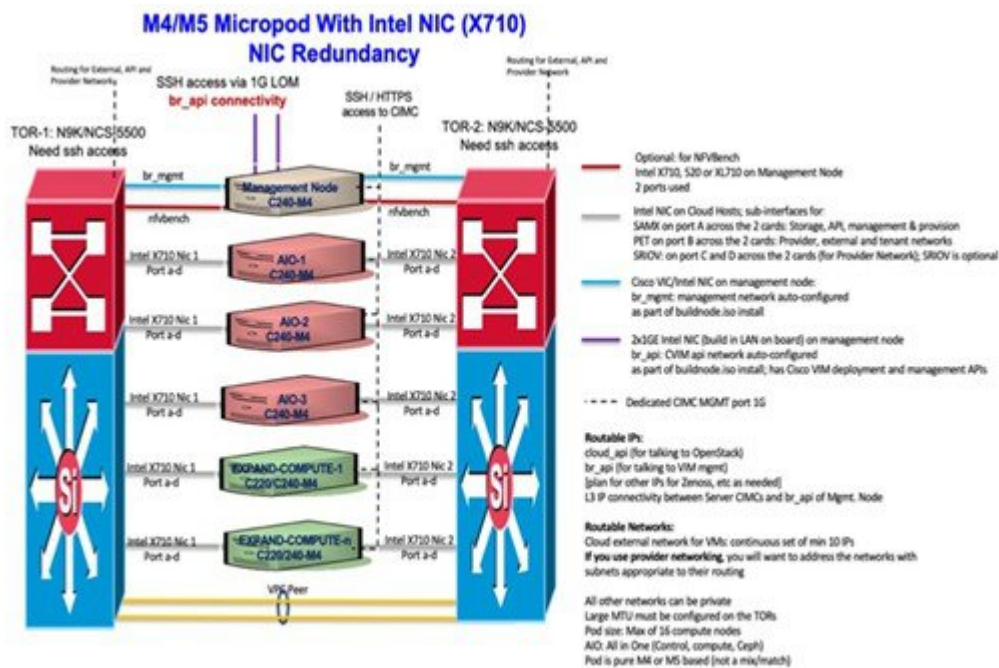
M4/M5 Micropod With Intel NIC (X710)
NIC Redundancy

Routing for External, API and Provider Network

SSH access via 1G LOM
br_api connectivity

SSH / HTTPS access to CIMC

Routing for External, API and Provider Network

TOR-1: N9K/NCS-5500
Need ssh access

TOR-2: N9K/NCS-5500
Need ssh access

br_mgmt

Management Node
C240-M4

br_mgmt

nfvbench

nfvbench

Intel X710 Nic 1
Port a-d

AIO-1
C240-M4

Intel X710 Nic 2
Port a-d

Intel X710 Nic 1
Port a-d

AIO-2
C240-M4

Intel X710 Nic 2
Port a-d

Intel X710 Nic 1
Port a-d

AIO-3
C240-M4

Intel X710 Nic 2
Port a-d

Intel X710 Nic 1
Port a-d

EXPAND-COMPUTE-1
C220/C240-M4

Intel X710 Nic 2
Port a-d

Intel X710 Nic 1
Port a-d

EXPAND-COMPUTE-n
C220/240-M4

Intel X710 Nic 2
Port a-d

Si

Si

VPC Peer

Optional: for NFVBench
Intel X710, 520 or XL710 on Management Node
2 ports used

Intel NIC on Cloud Hosts; sub-interfaces for:
SAMX on port A across the 2 cards: Storage, API, management & provision
PET on port B across the 2 cards: Provider, external and tenant networks
SRIOV: on port C and D across the 2 cards (for Provider Network); SRIOV is optional

Cisco VIC/Intel NIC on management node:
br_mgmt: management network auto-configured as part of buildnode.iso install

2x1GE Intel NIC (build in LAN on board) on management node
br_api: CVIM api network auto-configured as part of buildnode.iso install; has Cisco VIM deployment and management APIs

Dedicated CIMC MGMT port 1G

Routable IPs:
cloud_api (for talking to OpenStack)
br_api (for talking to VIM mgmt)
[plan for other IPs for Zenoss, etc as needed]
L3 IP connectivity between Server CIMCs and br_api of Mgmt. Node

Routable Networks:
Cloud external network for VMs: continuous set of min 10 IPs
If you use provider networking, you will want to address the networks with subnets appropriate to their routing

All other networks can be private
Large MTU must be configured on the TORs
Pod size: Max of 16 compute nodes
AIO: All in One (Control, compute, Ceph)
Pod is pure M4 or M5 based (not a mix/match)